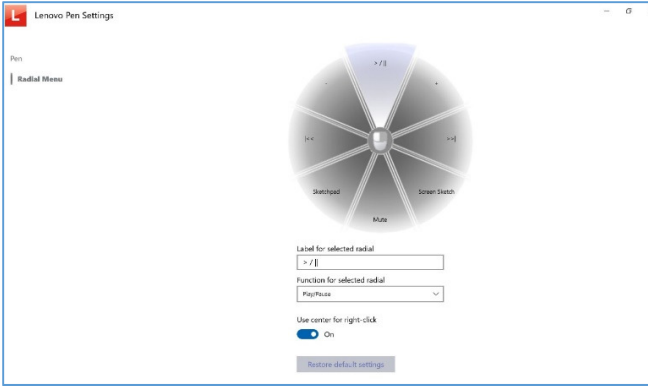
Lenovo Pen Settings

Pen

Radial Menu

> / ||

-

+

|<<

>>|

Sketchpad

Screen Sketch

Mute

Label for selected radial

> / ||

Function for selected radial

Play/Pause

Use center for right-click

On

Restore default settings